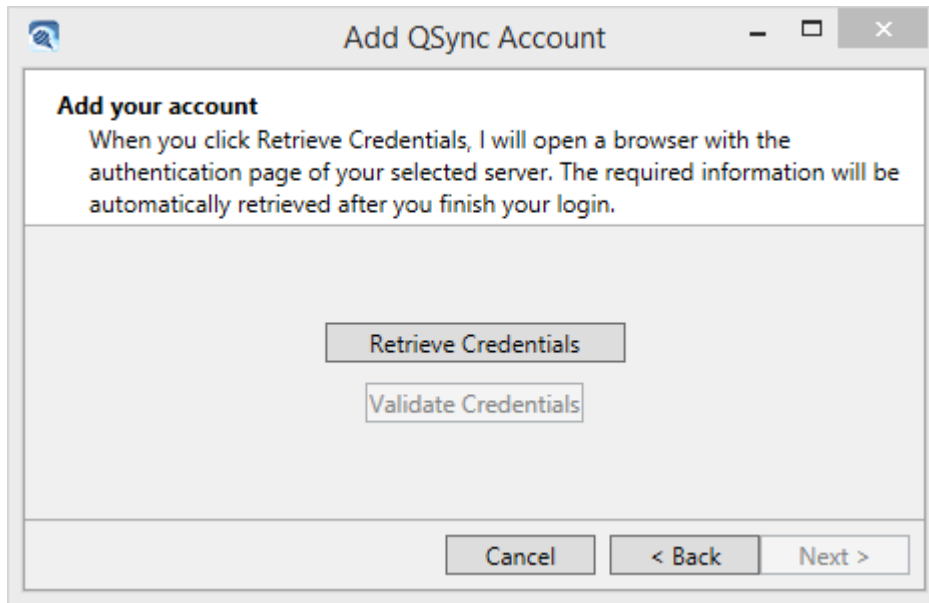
Add QSync Account

Add your account

When you click Retrieve Credentials, I will open a browser with the authentication page of your selected server. The required information will be automatically retrieved after you finish your login.

Retrieve Credentials

Validate Credentials

Cancel

< Back

Next >